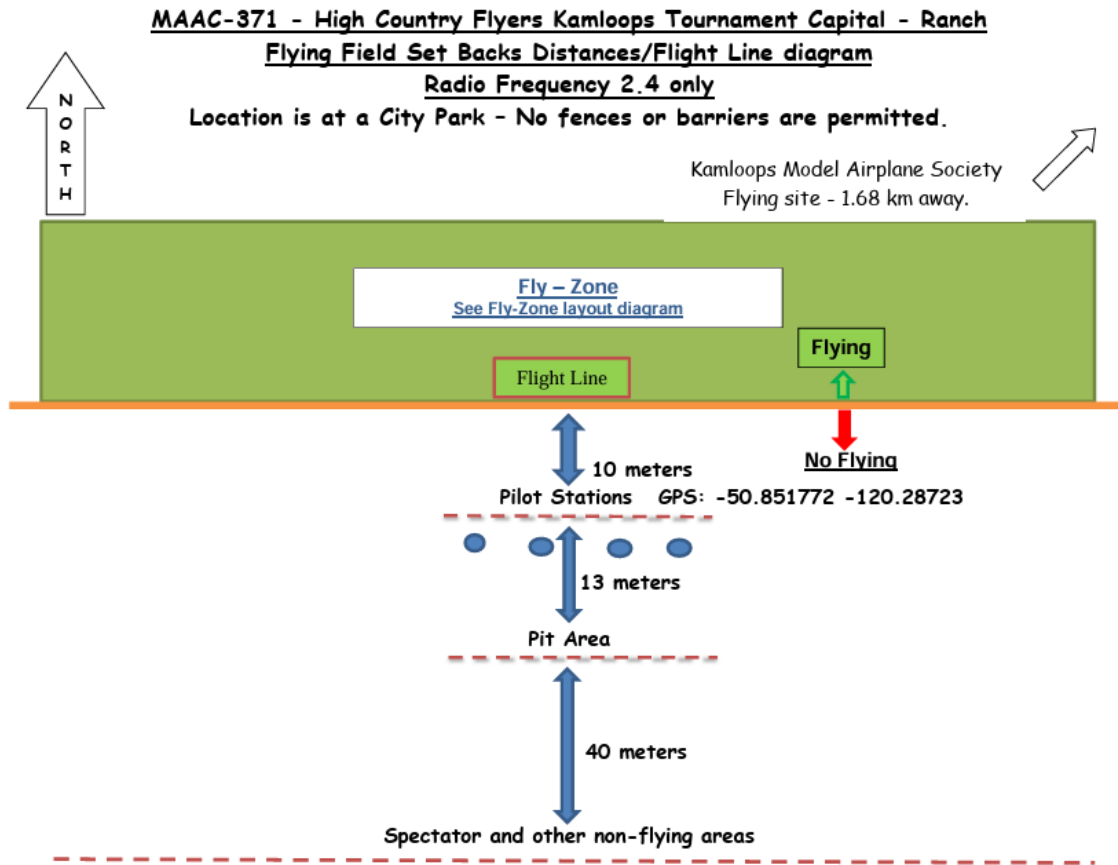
MAAC-371 - High Country Flyers Kamloops Tournament Capital - Ranch
Flying Field Set Backs Distances/Flight Line diagram
Radio Frequency 2.4 only
Location is at a City Park – No fences or barriers are permitted.

N O R T H

Kamloops Model Airplane Society
Flying site - 1.68 km away.

Fly – Zone
See Fly-Zone layout diagram

Flying

Flight Line

10 meters

No Flying

Pilot Stations GPS: -50.851772 -120.28723

13 meters

Pit Area

40 meters

Spectator and other non-flying areas